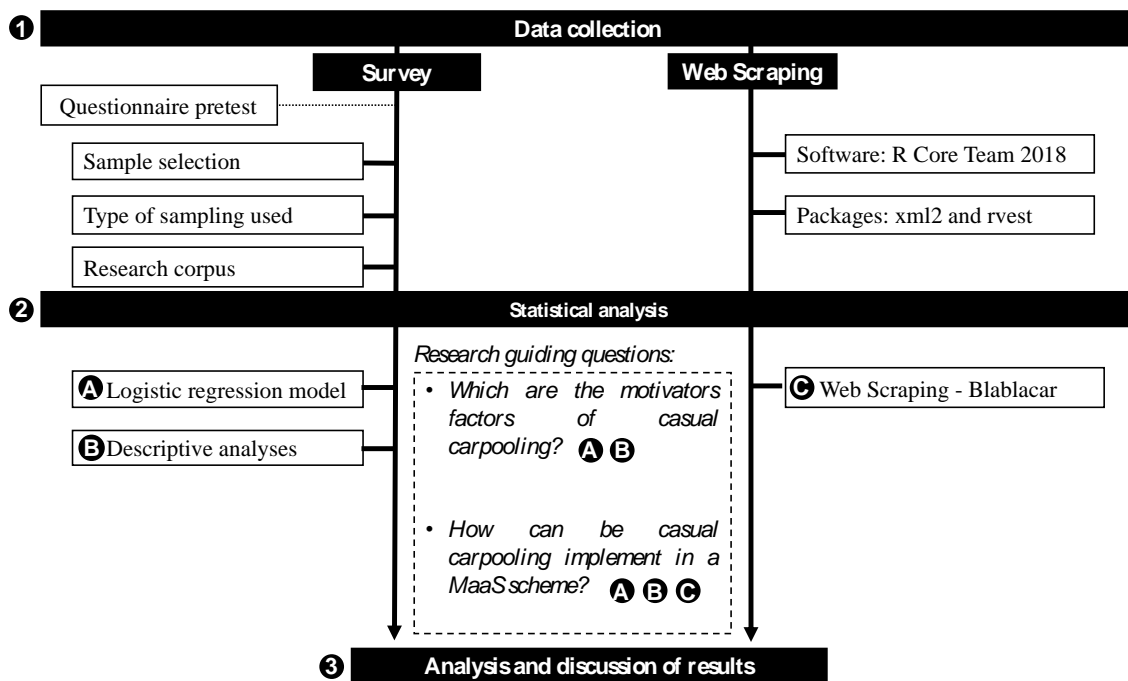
❶ Data collection

Survey

Web Scraping

Questionnaire pretest

Sample selection

Type of sampling used

Research corpus

Software: R Core Team 2018

Packages: xml2 and rvest

❷ Statistical analysis

A Logistic regression model

B Descriptive analyses

Research guiding questions:

• Which are the motivators factors of casual carpooling? A B

• How can be casual carpooling implement in a MaaS scheme? A B C

C Web Scraping - Blablacar

❸ Analysis and discussion of results